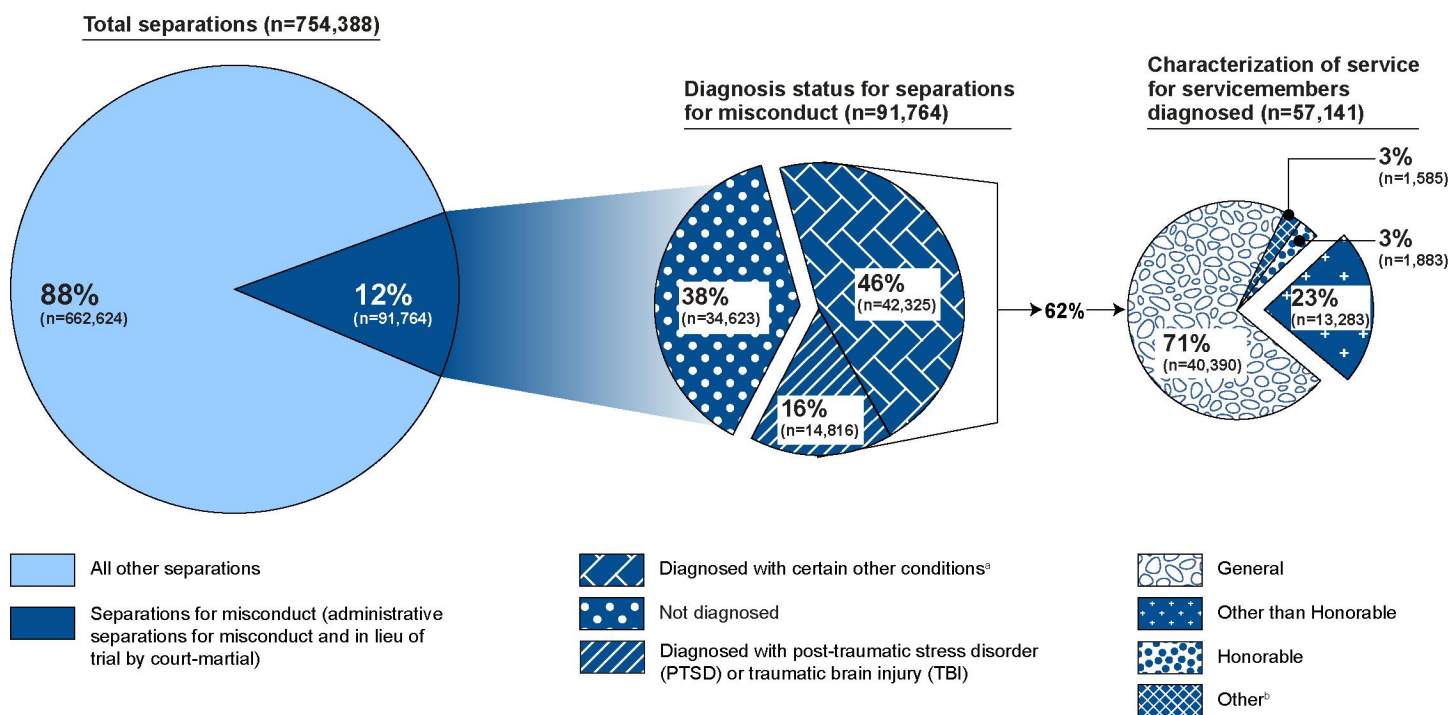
Total separations (n=754,388)

88%
(n=662,624)

12%
(n=91,764)

Diagnosis status for separations for misconduct (n=91,764)

38%
(n=34,623)

46%
(n=42,325)

16%
(n=14,816)

62%

Characterization of service for servicemembers diagnosed (n=57,141)

3%
(n=1,585)

3%
(n=1,883)

23%
(n=13,283)

71%
(n=40,390)

All other separations

Separations for misconduct (administrative separations for misconduct and in lieu of trial by court-martial)

Diagnosed with certain other conditions$^a$

Not diagnosed

Diagnosed with post-traumatic stress disorder (PTSD) or traumatic brain injury (TBI)

General

Other than Honorable

Honorable

Other$^b$